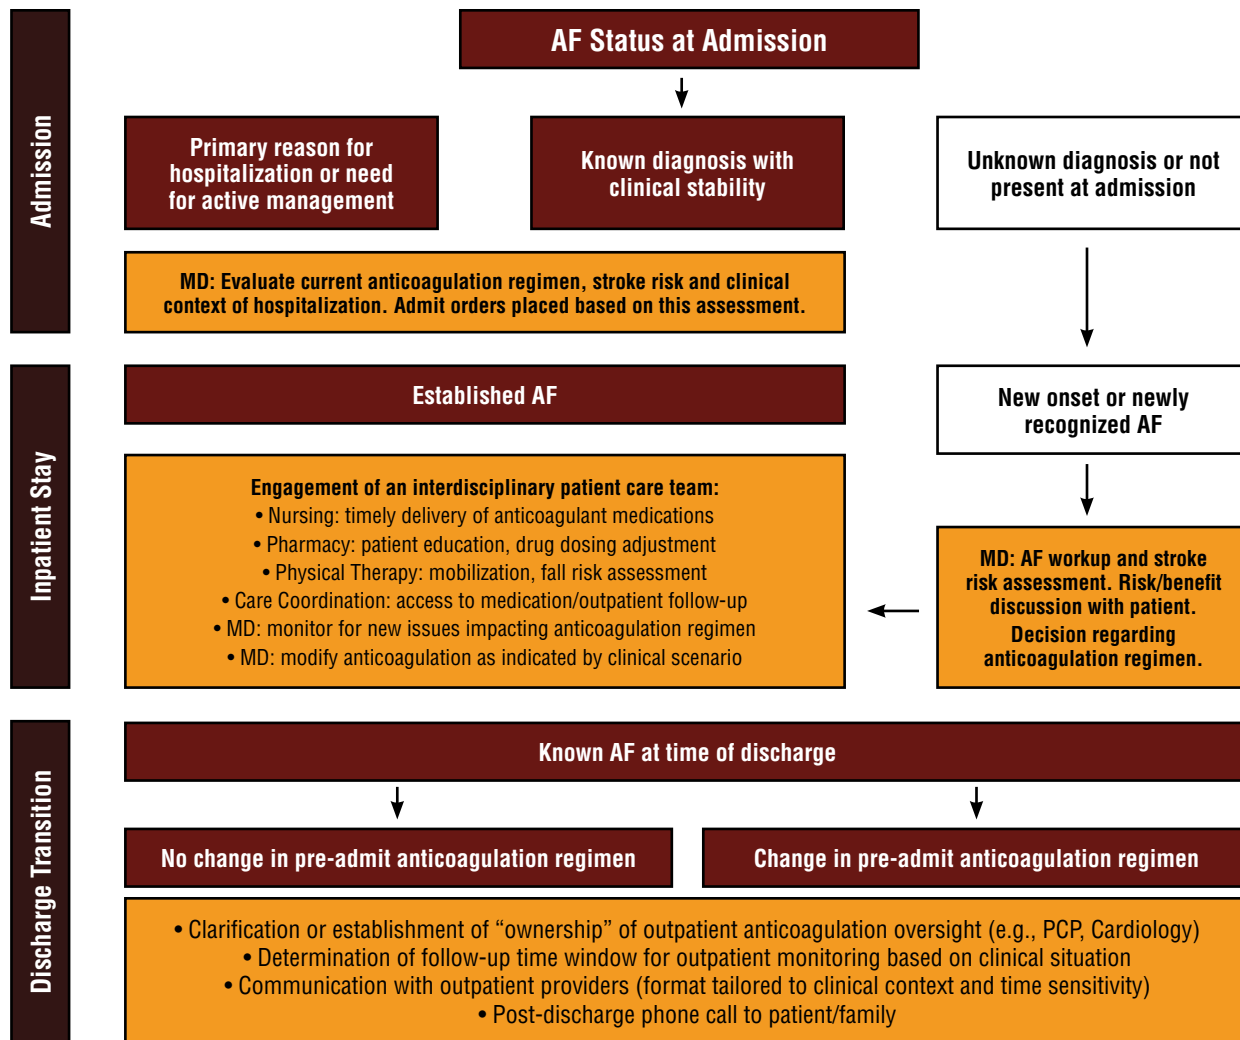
Admission

AF Status at Admission

Primary reason for hospitalization or need for active management

Known diagnosis with clinical stability

Unknown diagnosis or not present at admission

MD: Evaluate current anticoagulation regimen, stroke risk and clinical context of hospitalization. Admit orders placed based on this assessment.

Inpatient Stay

Established AF

New onset or newly recognized AF

Engagement of an interdisciplinary patient care team:
• Nursing: timely delivery of anticoagulant medications
• Pharmacy: patient education, drug dosing adjustment
• Physical Therapy: mobilization, fall risk assessment
• Care Coordination: access to medication/outpatient follow-up
• MD: monitor for new issues impacting anticoagulation regimen
• MD: modify anticoagulation as indicated by clinical scenario

MD: AF workup and stroke risk assessment. Risk/benefit discussion with patient.
Decision regarding anticoagulation regimen.

Discharge Transition

Known AF at time of discharge

No change in pre-admit anticoagulation regimen

Change in pre-admit anticoagulation regimen

• Clarification or establishment of “ownership” of outpatient anticoagulation oversight (e.g., PCP, Cardiology)
• Determination of follow-up time window for outpatient monitoring based on clinical situation
• Communication with outpatient providers (format tailored to clinical context and time sensitivity)
• Post-discharge phone call to patient/family